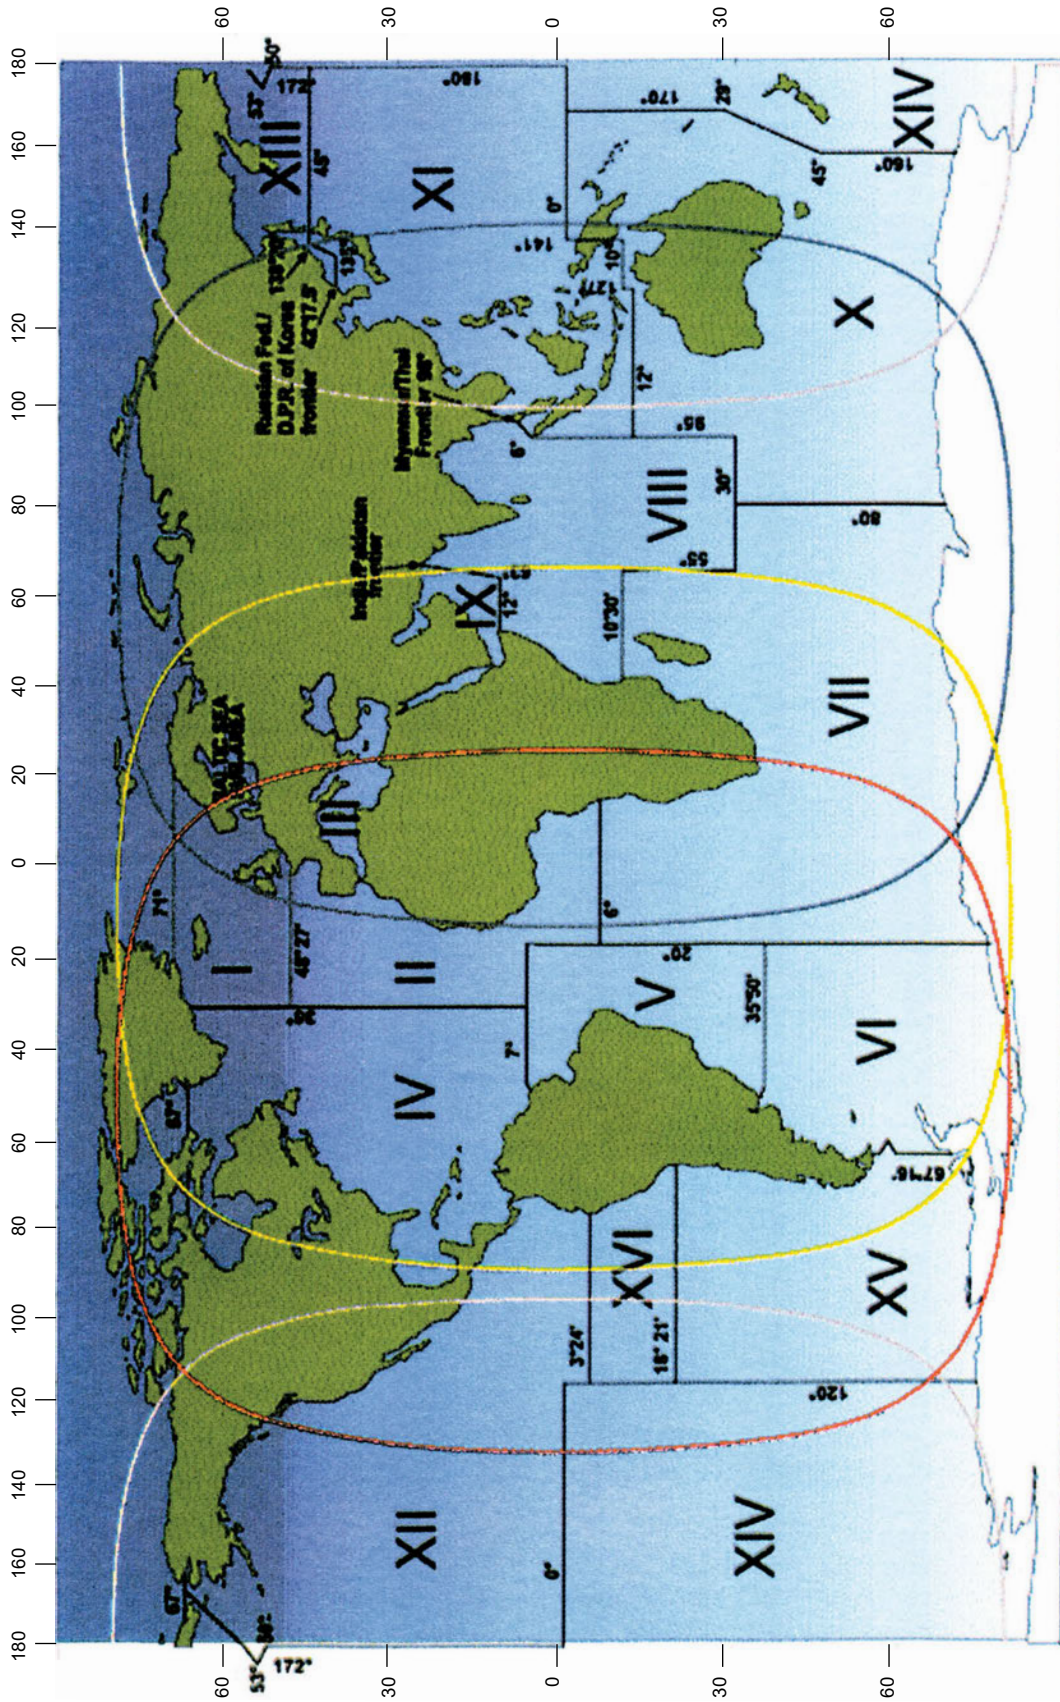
180
160
140
120
100
80
60
40
20
0
20
40
60
80
100
120
140
160
180

60
30
0
30
60

60
30
0
30
60

XIII
XI
X
XIV
VIII
IX
VII
III
I
II
V
VI
IV
XVI
XV
XII
XIV

53°
50°
172°
180°
170°
25°
45°
45°
160°
0°
141°
135°
130°
10°
127°
12°
95°
6°
30°
80°
55°
12°
10°30'
71°
48°27'
6°
20°
35°50'
30°
7°
50°
67°16'
3°24'
18°21'
120°
0°
67°
50°
53°
172°

Russian Fed./D.P.R. of Korea frontier
130°20'
42°17.5'
Myanmar/Thai Front at 98°
India/Pakistan frontier
BALTIC SEA SUB AREA